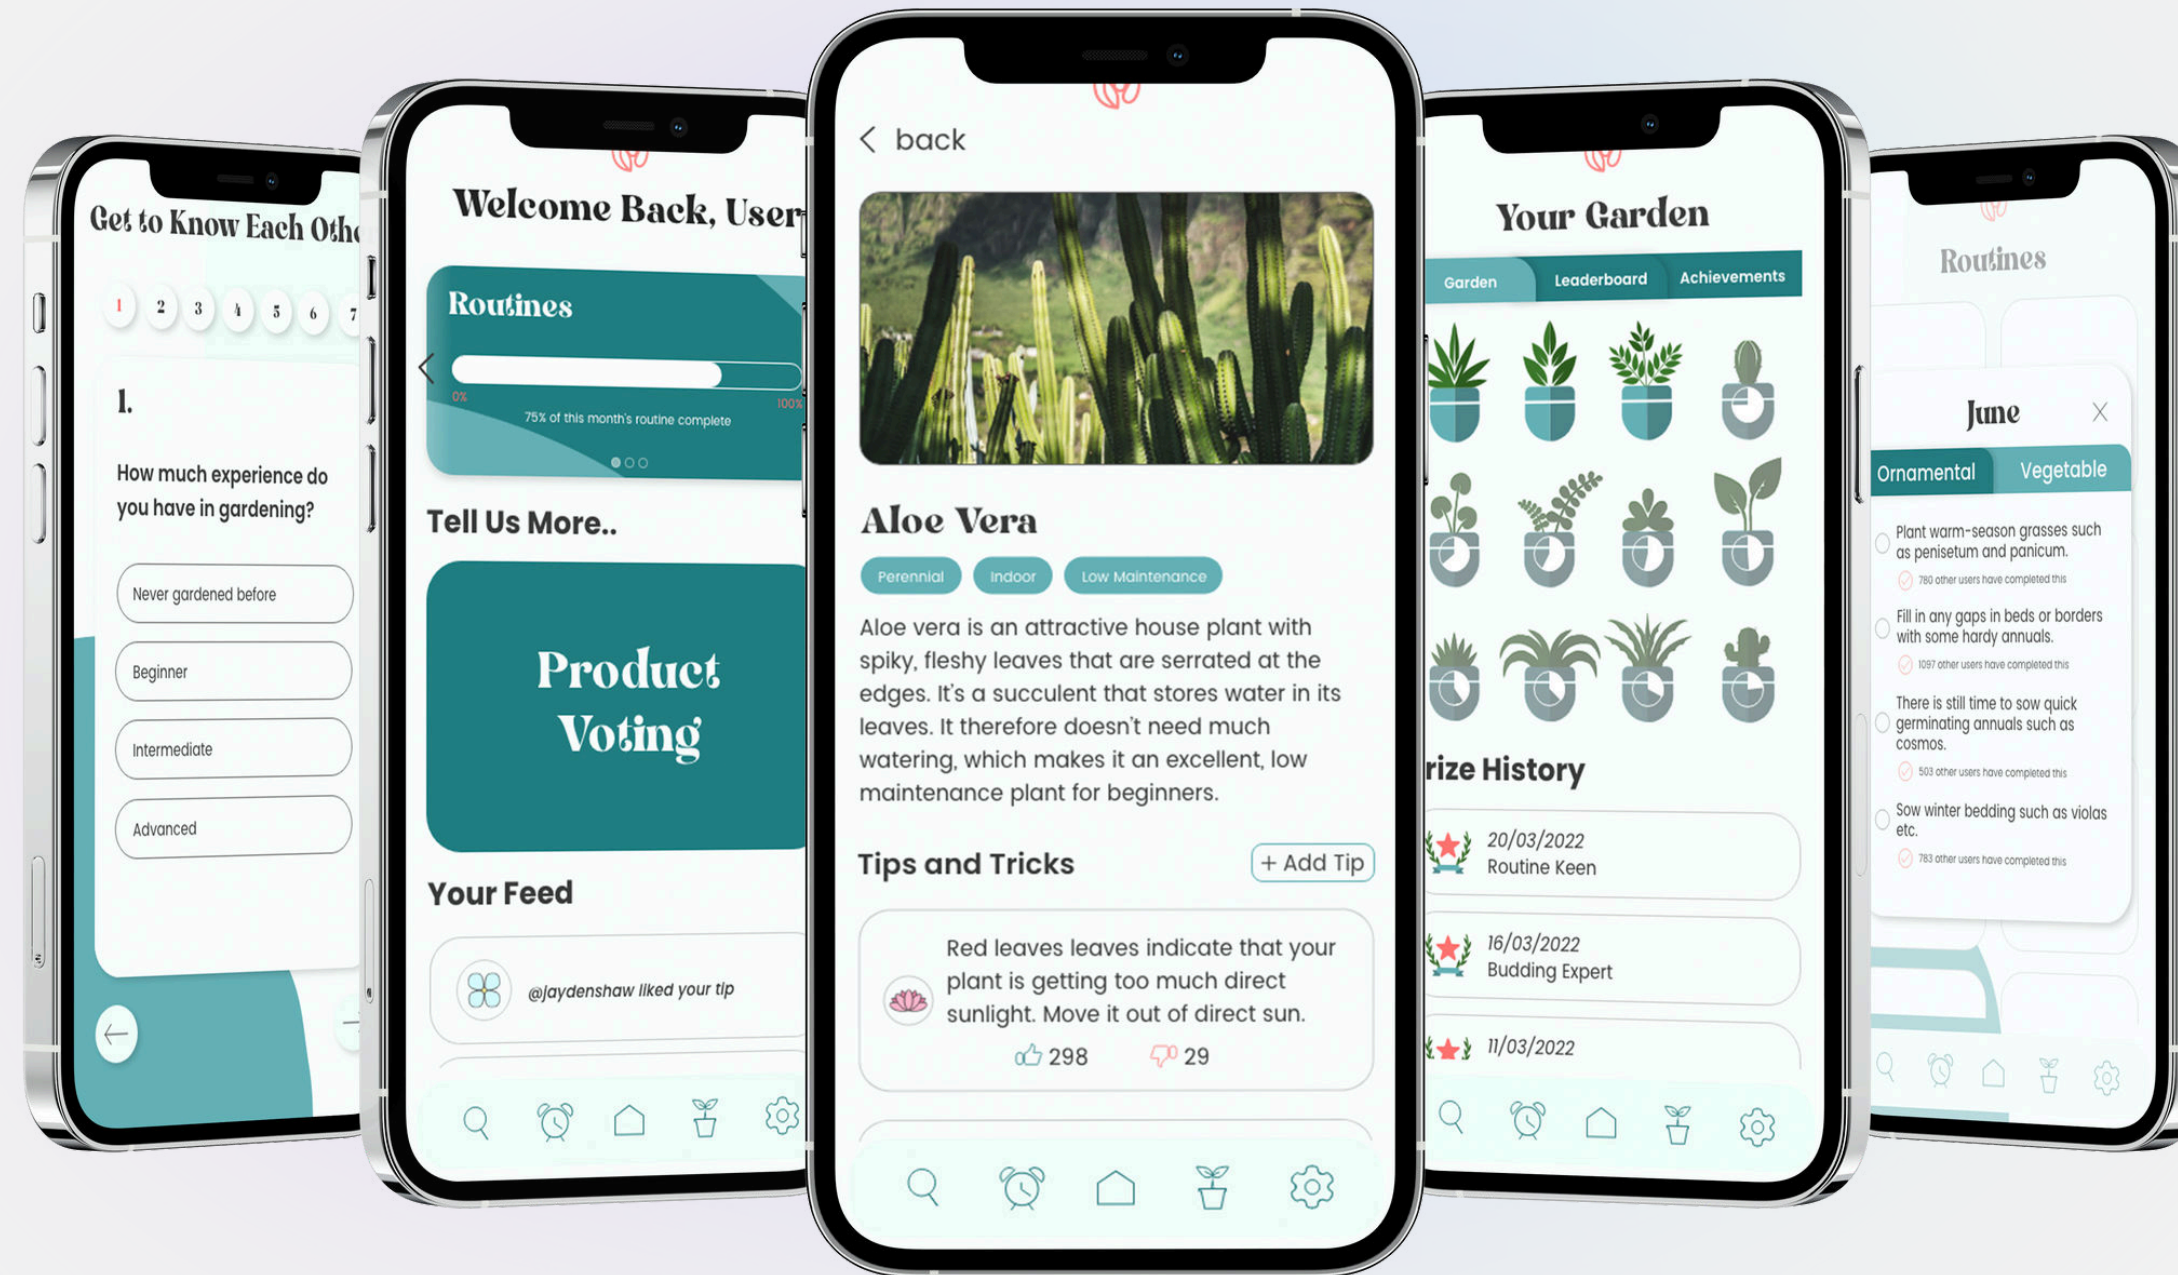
Get to Know Each Oth

1 2 3 4 5 6 7

1.

How much experience do you have in gardening?

Never gardened before

Beginner

Intermediate

Advanced

Welcome Back, User

Routines

0% 100%

75% of this month's routine complete

Tell Us More..

Product Voting

Your Feed

@jaydenshaw liked your tip

back

Aloe Vera

Perennial Indoor Low Maintenance

Aloe vera is an attractive house plant with spiky, fleshy leaves that are serrated at the edges. It's a succulent that stores water in its leaves. It therefore doesn't need much watering, which makes it an excellent, low maintenance plant for beginners.

Tips and Tricks

+ Add Tip

Red leaves leaves indicate that your plant is getting too much direct sunlight. Move it out of direct sun.

298 29

Your Garden

Garden Leaderboard Achievements

rize History

20/03/2022
Routine Keen

16/03/2022
Budding Expert

11/03/2022

Routines

June

Ornamental Vegetable

Plant warm-season grasses such as penisetum and panicum.

780 other users have completed this

Fill in any gaps in beds or borders with some hardy annuals.

1097 other users have completed this

There is still time to sow quick germinating annuals such as cosmos.

503 other users have completed this

Sow winter bedding such as violas etc.

783 other users have completed this